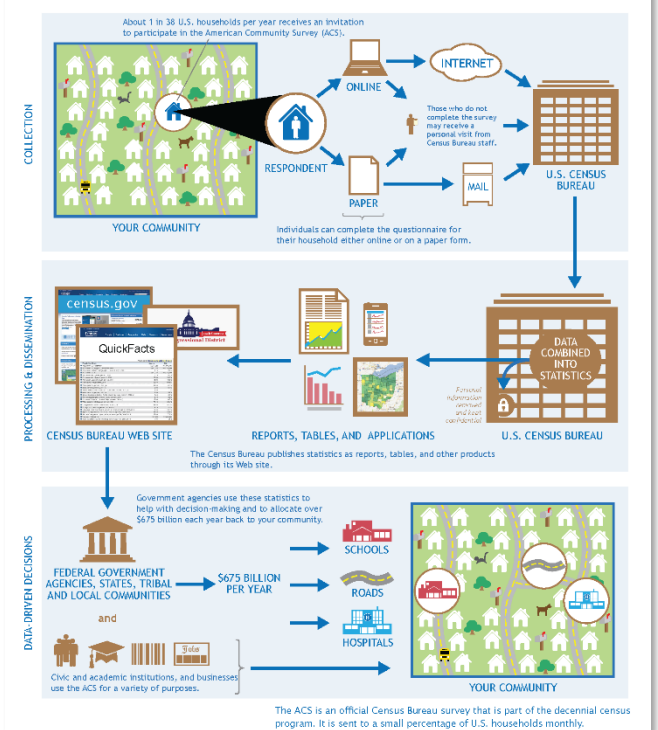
COLLECTION

About 1 in 38 U.S. households per year receives an invitation to participate in the American Community Survey (ACS).

YOUR COMMUNITY

RESPONDENT

ONLINE

INTERNET

Those who do not complete the survey may receive a personal visit from Census Bureau staff.

PAPER

MAIL

U.S. CENSUS BUREAU

Individuals can complete the questionnaire for their household either online or on a paper form.

PROCESSING & DISSEMINATION

census.gov

QuickFacts

Congressional District

CENSUS BUREAU WEB SITE

REPORTS, TABLES, AND APPLICATIONS

DATA COMBINED INTO STATISTICS

Personal information removed and kept confidential

U.S. CENSUS BUREAU

The Census Bureau publishes statistics as reports, tables, and other products through its Web site.

DATA-DRIVEN DECISIONS

Government agencies use these statistics to help with decision-making and to allocate over $675 billion each year back to your community.

FEDERAL GOVERNMENT AGENCIES, STATES, TRIBAL AND LOCAL COMMUNITIES

$675 BILLION PER YEAR

SCHOOLS

ROADS

HOSPITALS

and

Jobs

Civic and academic institutions, and businesses use the ACS for a variety of purposes.

YOUR COMMUNITY

The ACS is an official Census Bureau survey that is part of the decennial census program. It is sent to a small percentage of U.S. households monthly.